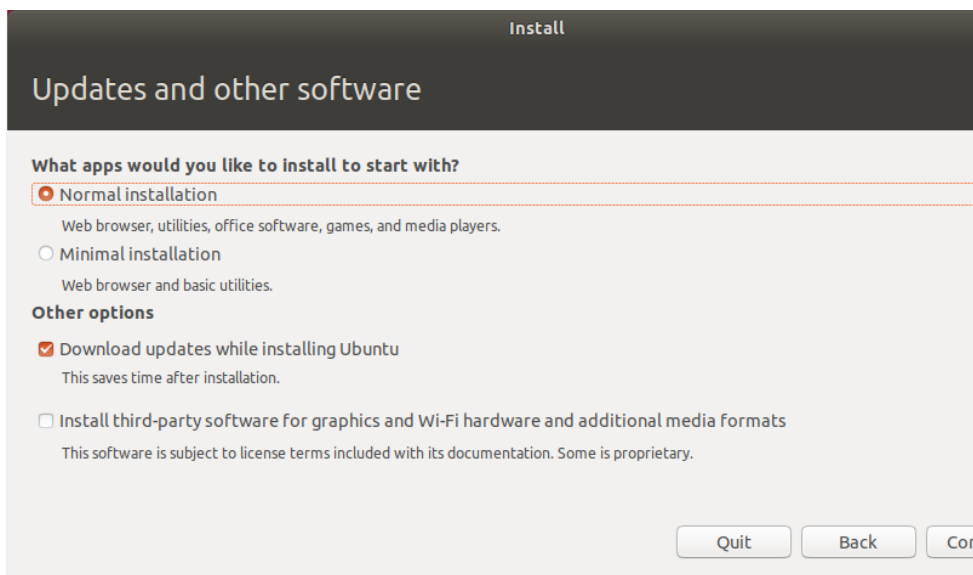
Install

Updates and other software

What apps would you like to install to start with?

Normal installation

Web browser, utilities, office software, games, and media players.

Minimal installation

Web browser and basic utilities.

Other options

Download updates while installing Ubuntu

This saves time after installation.

Install third-party software for graphics and Wi-Fi hardware and additional media formats

This software is subject to license terms included with its documentation. Some is proprietary.

Quit

Back

Co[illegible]